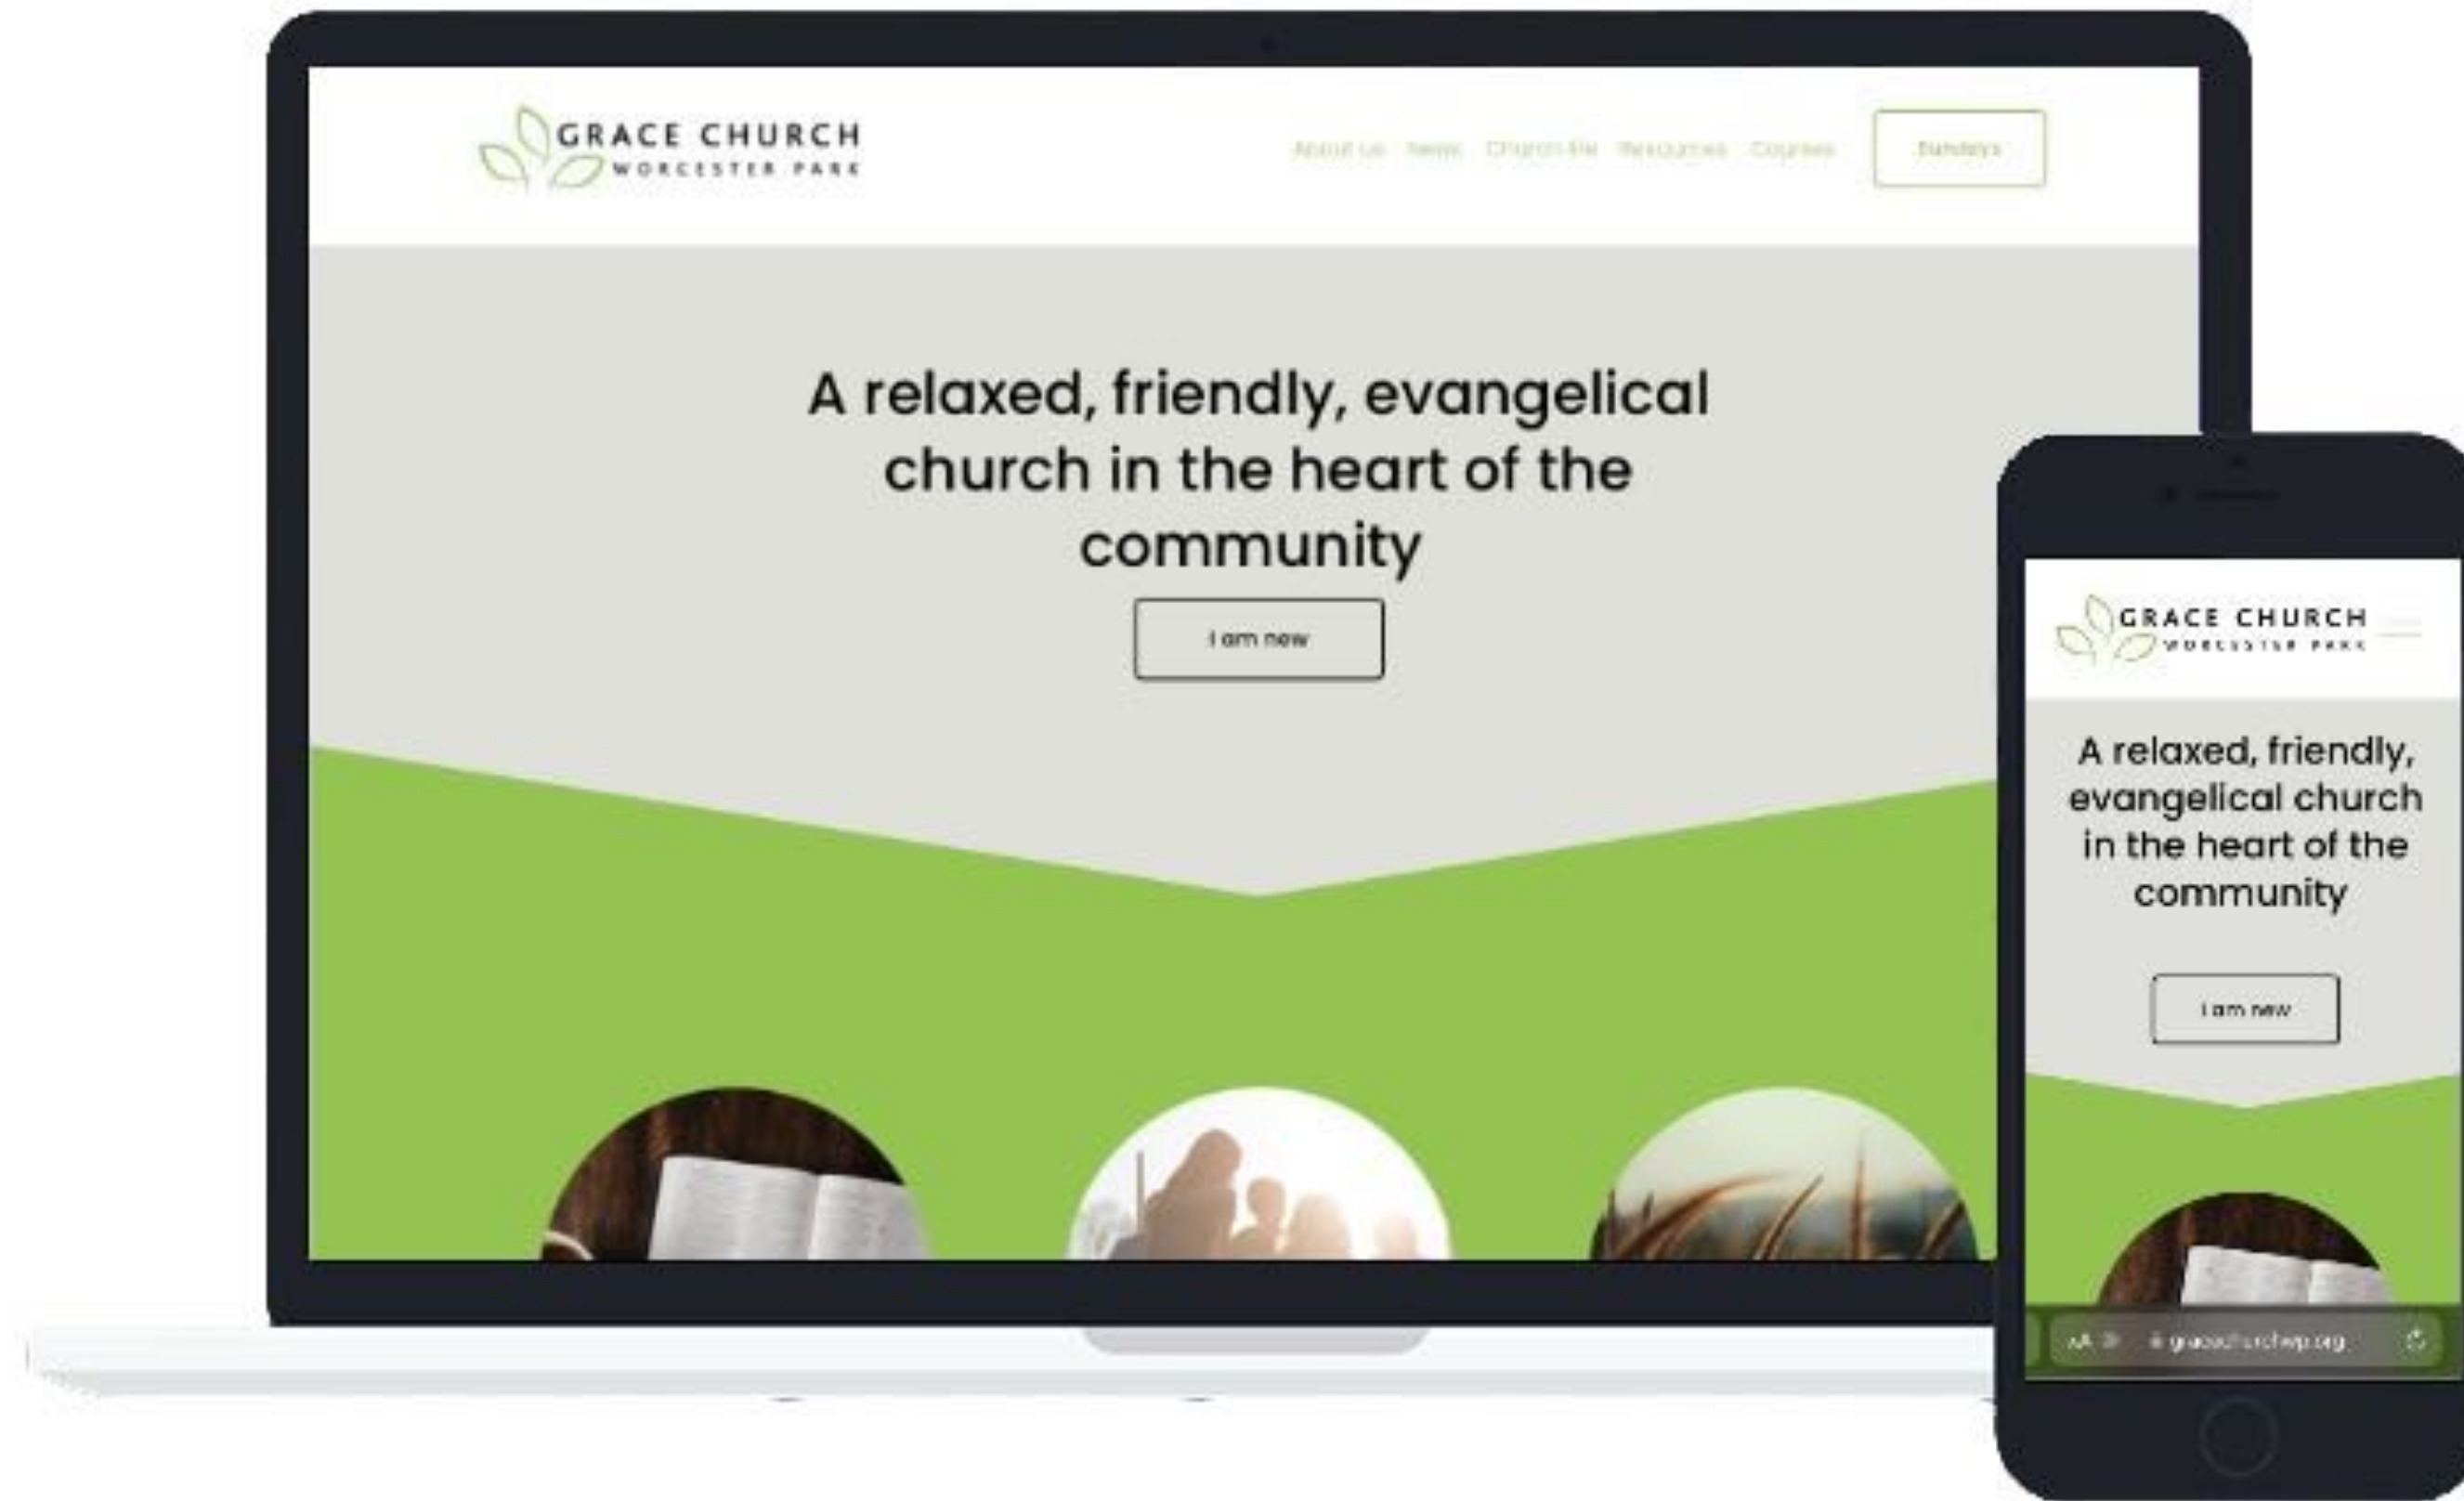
GRACE CHURCH
WORCESTER PARK

About us News Church life Resources Courses

Sundays

A relaxed, friendly, evangelical church in the heart of the community

I am new

GRACE CHURCH
WORCESTER PARK

A relaxed, friendly, evangelical church in the heart of the community

I am new

AA gracechurchwp.org